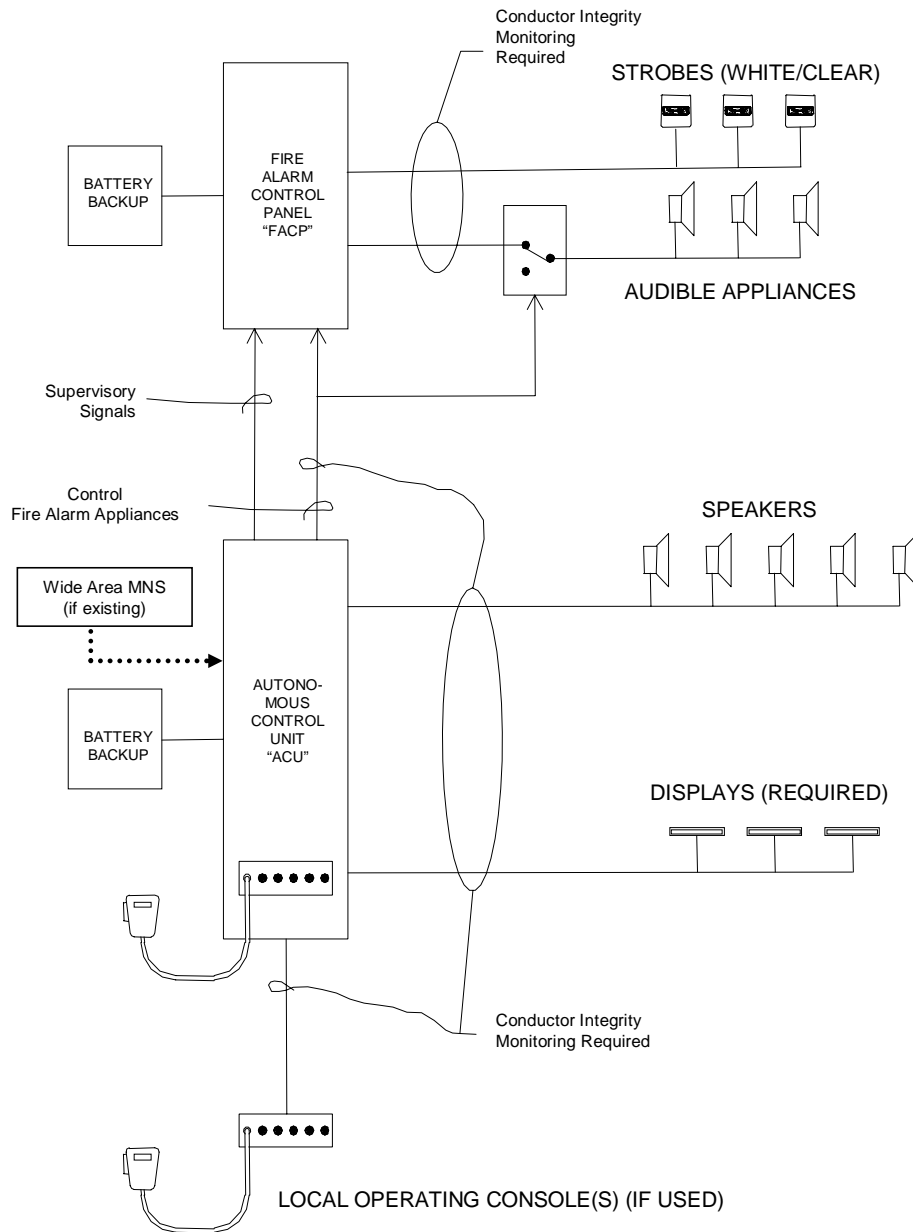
Conductor Integrity Monitoring Required

STROBES (WHITE/CLEAR)

BATTERY BACKUP

FIRE ALARM CONTROL PANEL "FACP"

AUDIBLE APPLIANCES

Supervisory Signals

Control Fire Alarm Appliances

SPEAKERS

Wide Area MNS (if existing)

AUTONO-MOUS CONTROL UNIT "ACU"

BATTERY BACKUP

DISPLAYS (REQUIRED)

Conductor Integrity Monitoring Required

LOCAL OPERATING CONSOLE(S) (IF USED)